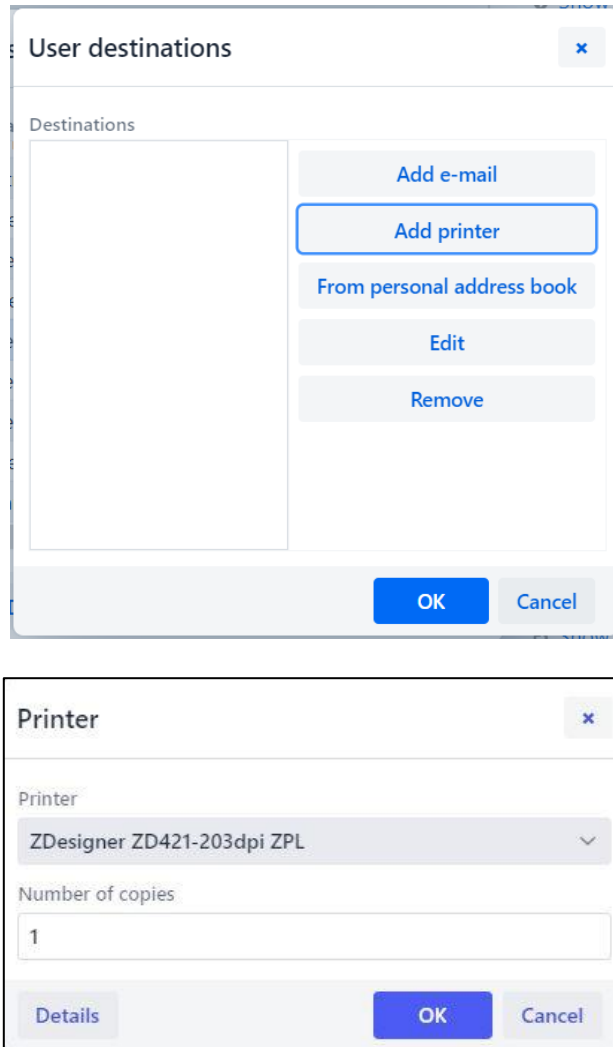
User destinations

×

Destinations

Add e-mail

Add printer

From personal address book

Edit

Remove

OK

Cancel

Printer

×

Printer

ZDesigner ZD421-203dpi ZPL

Number of copies

1

Details

OK

Cancel